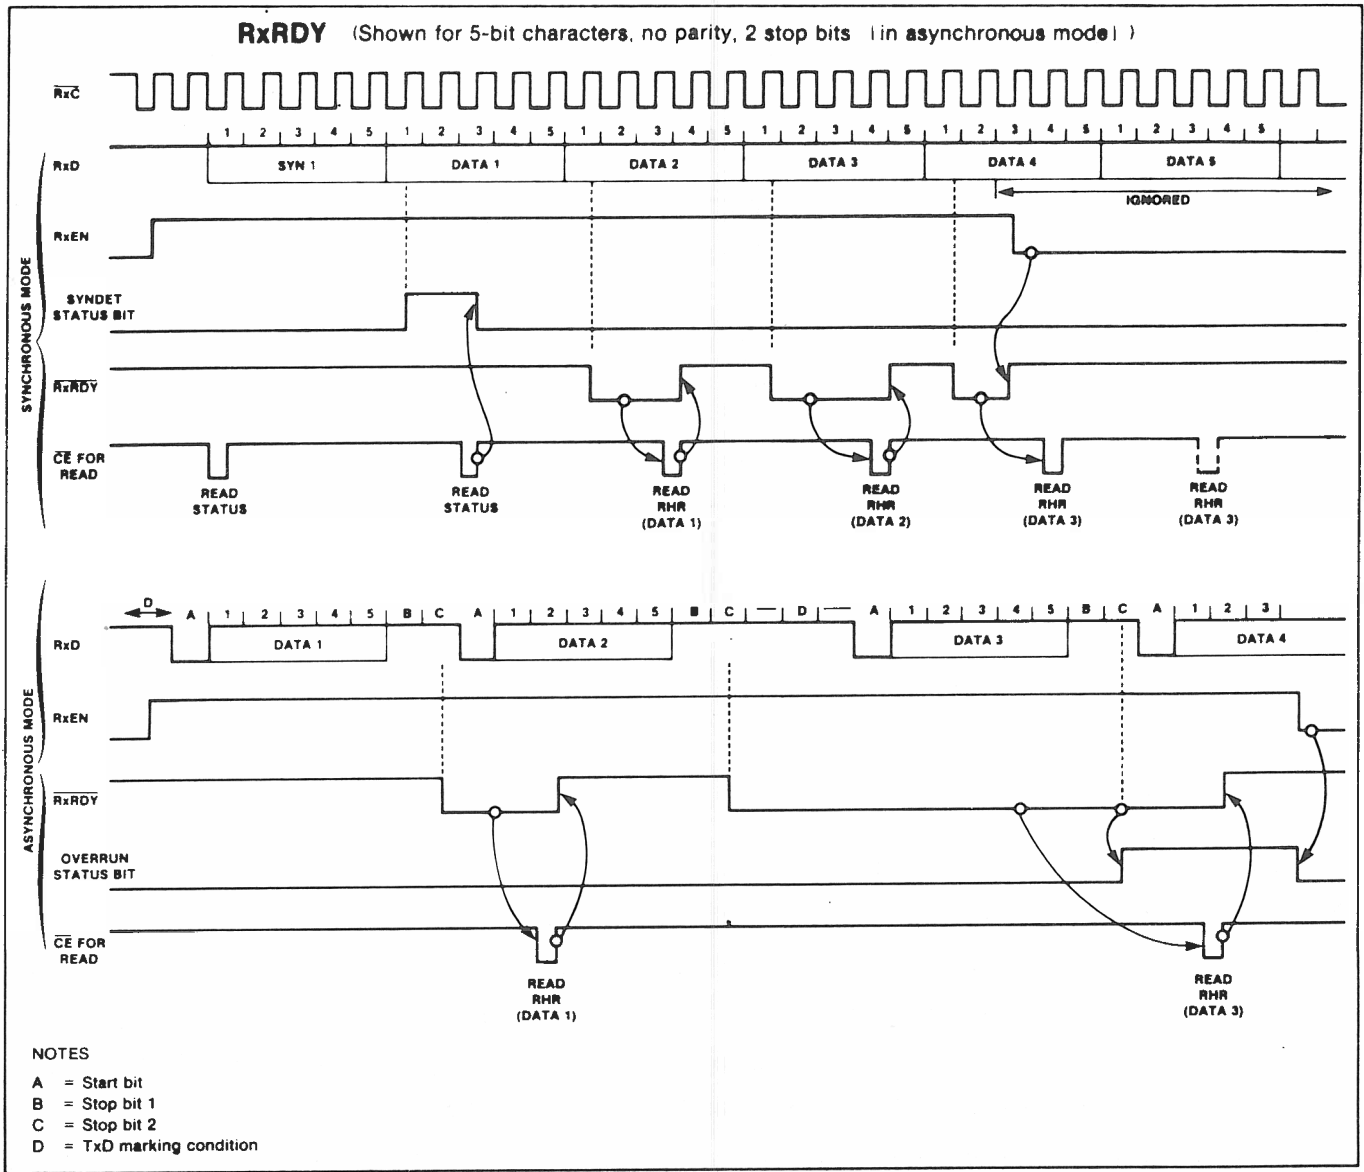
RxRDY (Shown for 5-bit characters, no parity, 2 stop bits (in asynchronous mode))

$\overline{RxC}$

1 2 3 4 5 1 2 3 4 5 1 2 3 4 5 1 2 3 4 5 1 2 3 4 5 1 2 3 4 5

RxD

SYN 1

DATA 1

DATA 2

DATA 3

DATA 4

DATA 5

IGNORED

SYNCHRONOUS MODE

RxEN

SYNDET STATUS BIT

$\overline{RxRDY}$

$\overline{CE}$ FOR READ

READ STATUS

READ STATUS

READ RHR (DATA 1)

READ RHR (DATA 2)

READ RHR (DATA 3)

READ RHR (DATA 3)

D

A 1 2 3 4 5 B C A 1 2 3 4 5 B C — D — A 1 2 3 4 5 B C A 1 2 3

RxD

DATA 1

DATA 2

DATA 3

DATA 4

ASYNCHRONOUS MODE

RxEN

$\overline{RxRDY}$

OVERRUN STATUS BIT

$\overline{CE}$ FOR READ

READ RHR (DATA 1)

READ RHR (DATA 3)

NOTES
A = Start bit
B = Stop bit 1
C = Stop bit 2
D = TxD marking condition